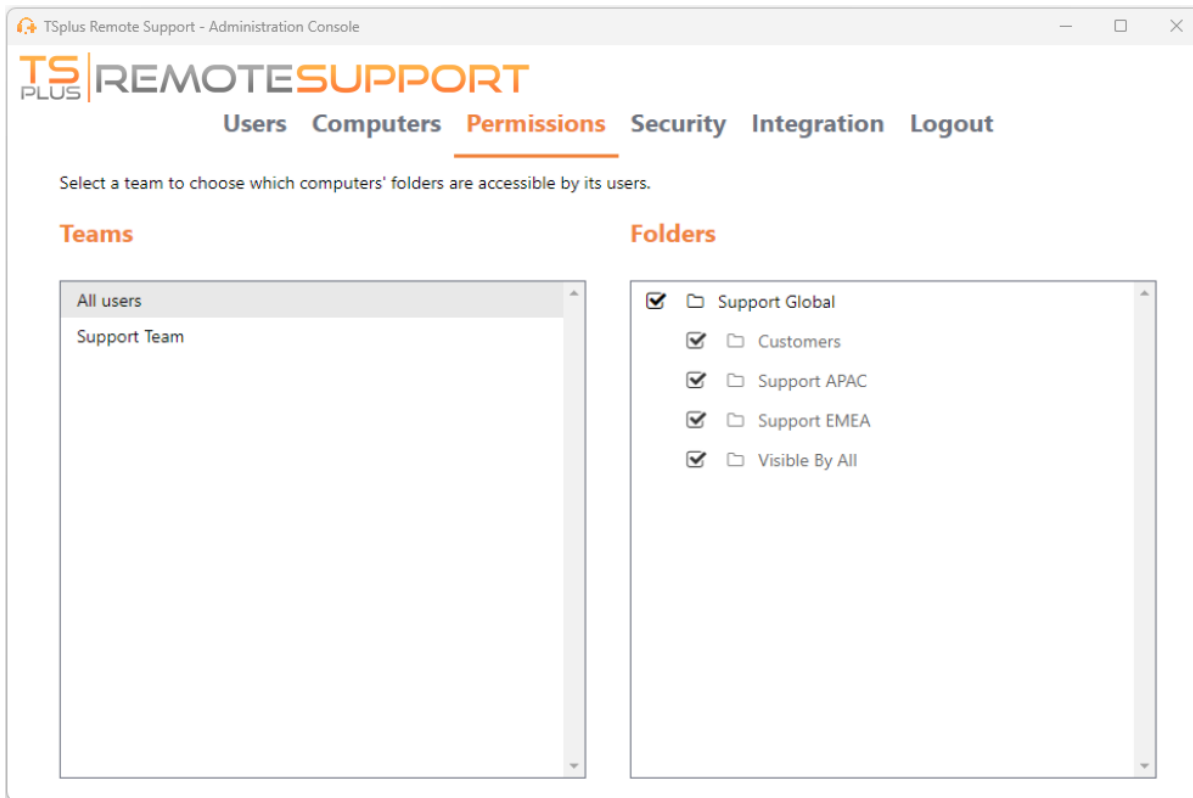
TSplus Remote Support - Administration Console

TS PLUS REMOTESUPPORT

Users Computers Permissions Security Integration Logout

Select a team to choose which computers' folders are accessible by its users.

Teams

All users
Support Team

Folders

Support Global
Customers
Support APAC
Support EMEA
Visible By All